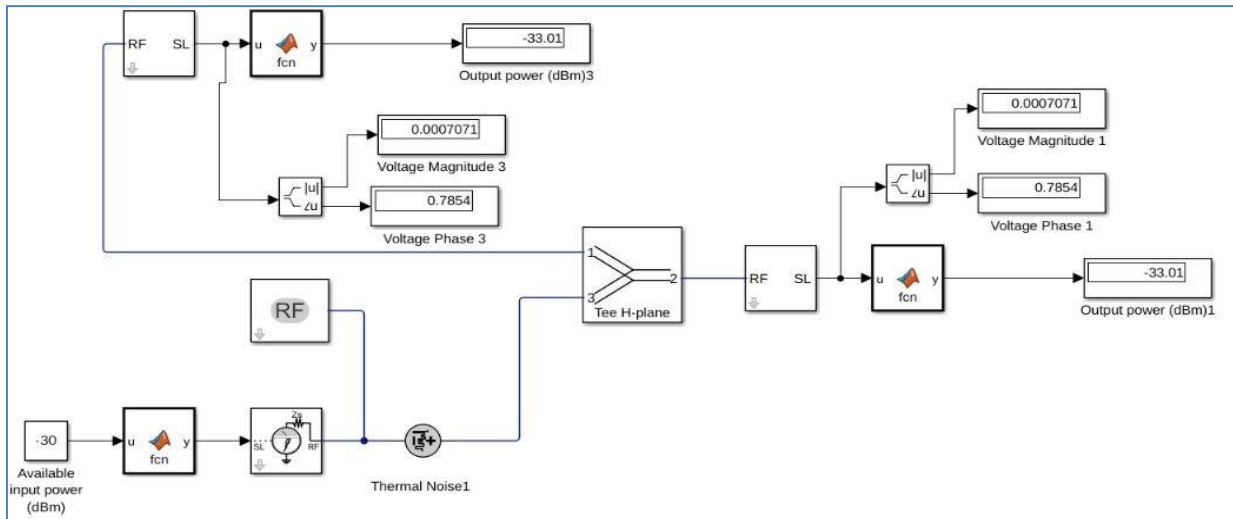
RF SL

u y
fcn

-33.01
Output power (dBm)3

0.0007071
Voltage Magnitude 3

|u|
∠u

0.7854
Voltage Phase 3

0.0007071
Voltage Magnitude 1

|u|
∠u

0.7854
Voltage Phase 1

1
2
3
Tee H-plane

RF SL

u y
fcn

-33.01
Output power (dBm)1

RF

-30
Available input power (dBm)

u y
fcn

Zs
SL RF

Thermal Noise1